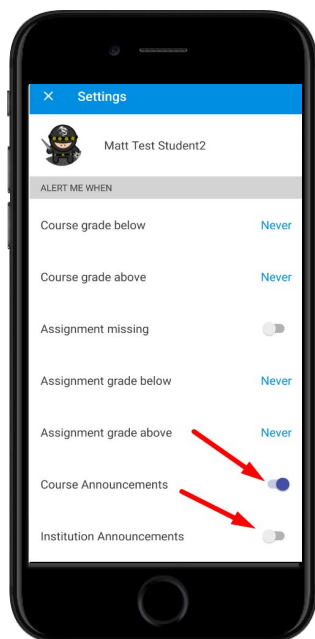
× Settings

Matt Test Student2

ALERT ME WHEN

Course grade below Never

Course grade above Never

Assignment missing

Assignment grade below Never

Assignment grade above Never

Course Announcements

Institution Announcements